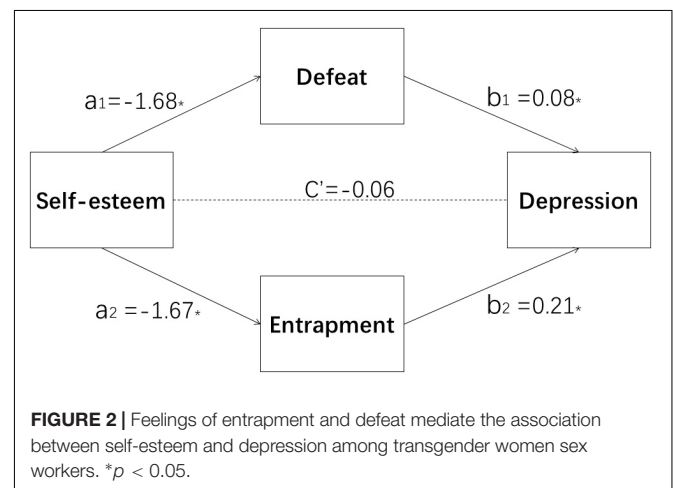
Defeat

$a_1$=-1.68*

$b_1$ =0.08*

Self-esteem

C'=-0.06

Depression

$a_2$ =-1.67*

Entrapment

$b_2$ =0.21*

**FIGURE 2 |** Feelings of entrapment and defeat mediate the association between self-esteem and depression among transgender women sex workers. *$p$ < 0.05.